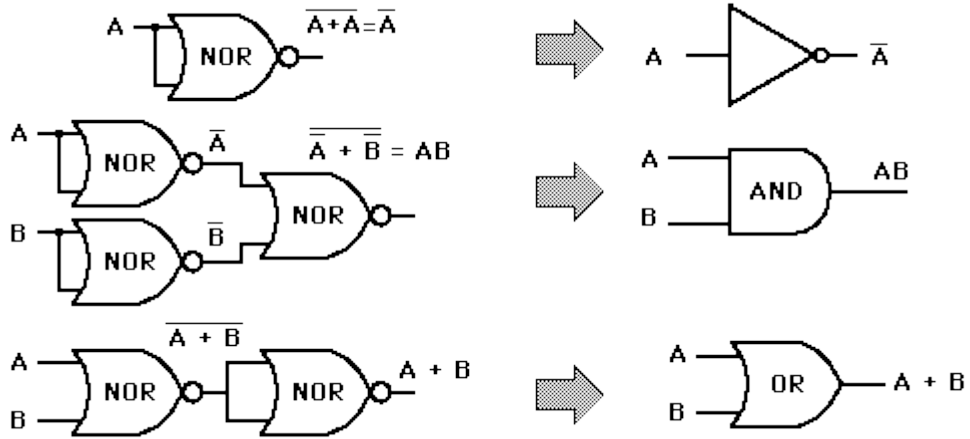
A NOR $\overline{A+A}=\overline{A}$

A $\overline{A}$

A NOR $\overline{A}$ $\overline{\overline{A}+\overline{B}}=AB$

NOR

B NOR $\overline{B}$

A AND AB B

$\overline{A+B}$

A NOR NOR A + B

B

A OR A + B

B